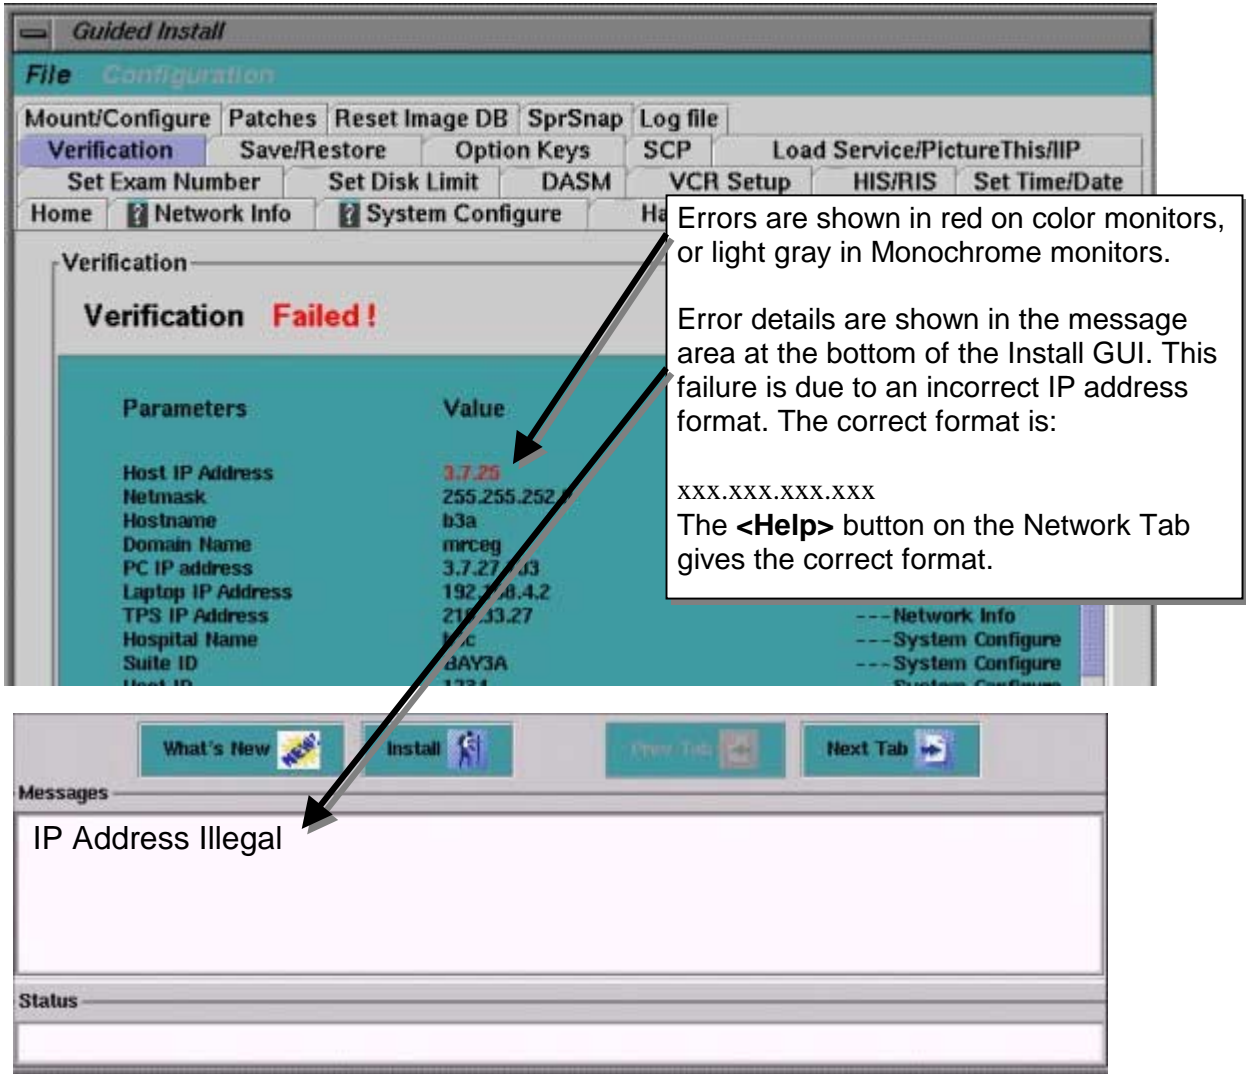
Guided Install

File Configuration

Mount/Configure | Patches | Reset Image DB | SprSnap | Log file

Verification | Save/Restore | Option Keys | SCP | Load Service/PictureThis/IIP

Set Exam Number | Set Disk Limit | DASM | VCR Setup | HIS/RIS | Set Time/Date

Home | Network Info | System Configure | Ha

Verification

Verification Failed !

| Parameters | Value | |
|---|---|---|
| Host IP Address | 3.7.25 | |
| Netmask | 255.255.252.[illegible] | |
| Hostname | b3a | |
| Domain Name | mrceg | |
| PC IP address | 3.7.27.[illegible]3 | |
| Laptop IP Address | 192.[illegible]8.4.2 | |
| TPS IP Address | 21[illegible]33.27 | ---Network Info |
| Hospital Name | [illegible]c | ---System Configure |
| Suite ID | BAY3A | ---System Configure |

Errors are shown in red on color monitors, or light gray in Monochrome monitors.

Error details are shown in the message area at the bottom of the Install GUI. This failure is due to an incorrect IP address format. The correct format is:

xxx.xxx.xxx.xxx

The **<Help>** button on the Network Tab gives the correct format.

What's New | Install | Prev Tab | Next Tab

Messages

IP Address Illegal

Status